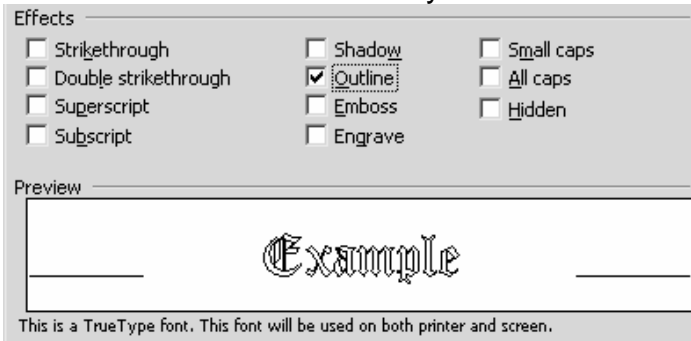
Effects

Strikethrough
Double strikethrough
Superscript
Subscript

Shadow
Outline
Emboss
Engrave

Small caps
All caps
Hidden

Preview

Example

This is a TrueType font. This font will be used on both printer and screen.